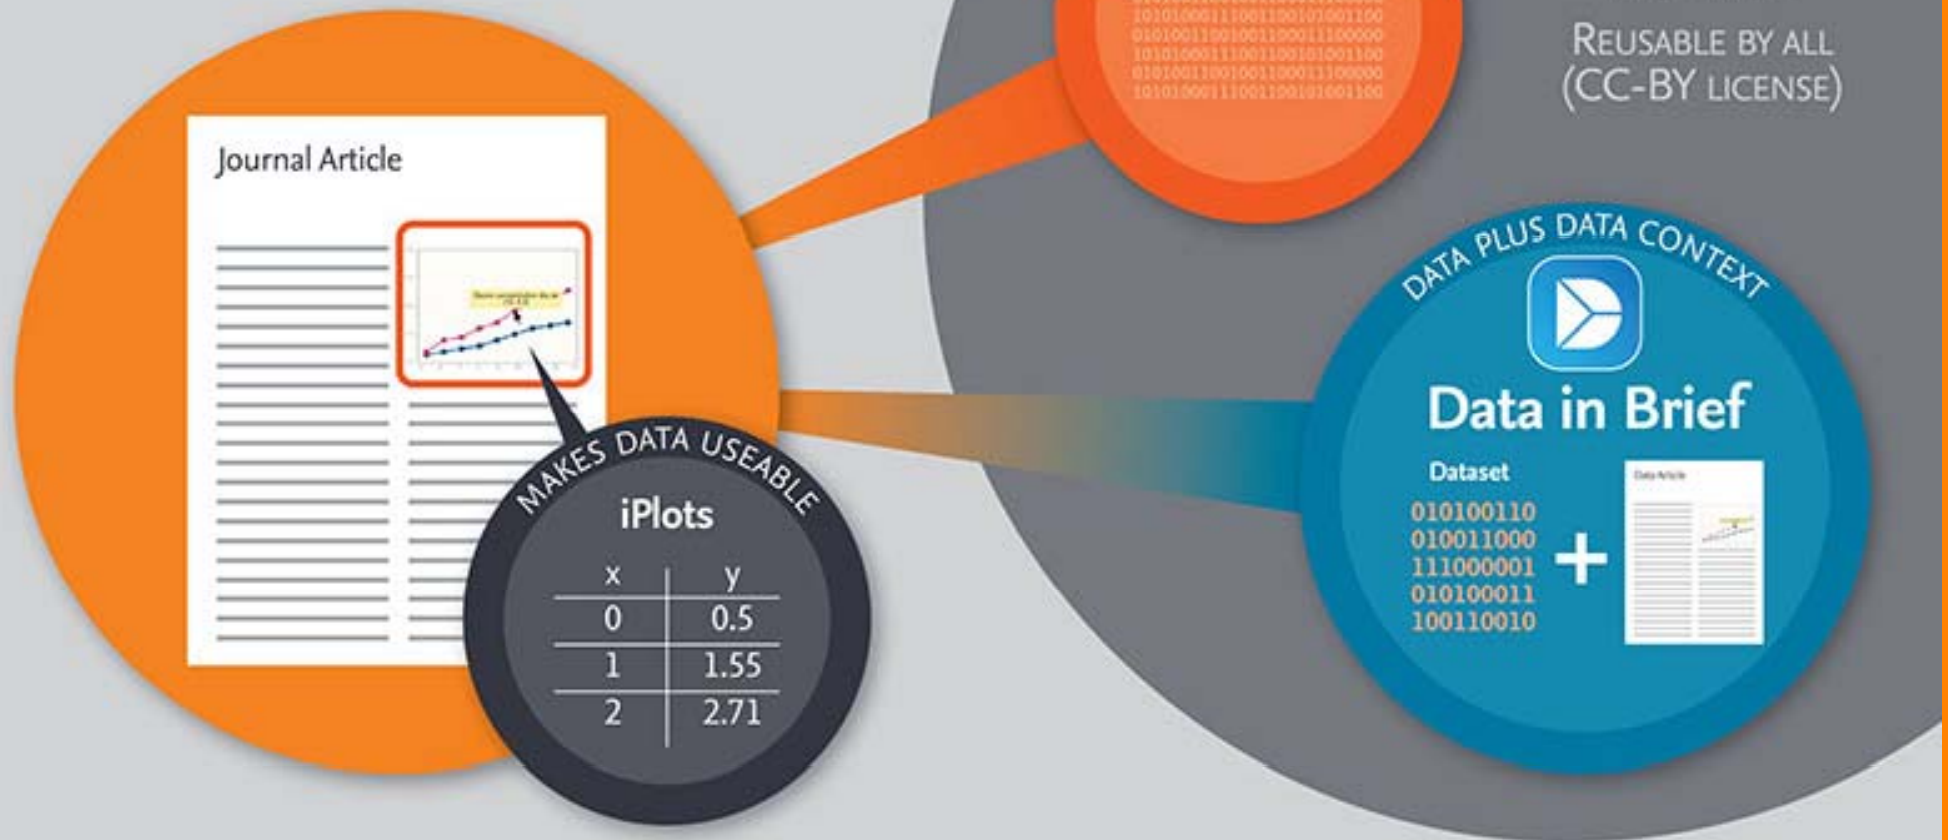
REUSABLE BY ALL (CC-BY LICENSE)

Journal Article

MAKES DATA USEABLE

iPlots

| x | y |
|---|---|
| 0 | 0.5 |
| 1 | 1.55 |
| 2 | 2.71 |

DATA PLUS DATA CONTEXT

Data in Brief

Dataset

010100110
010011000
111000001
010100011
100110010

+

Data Article